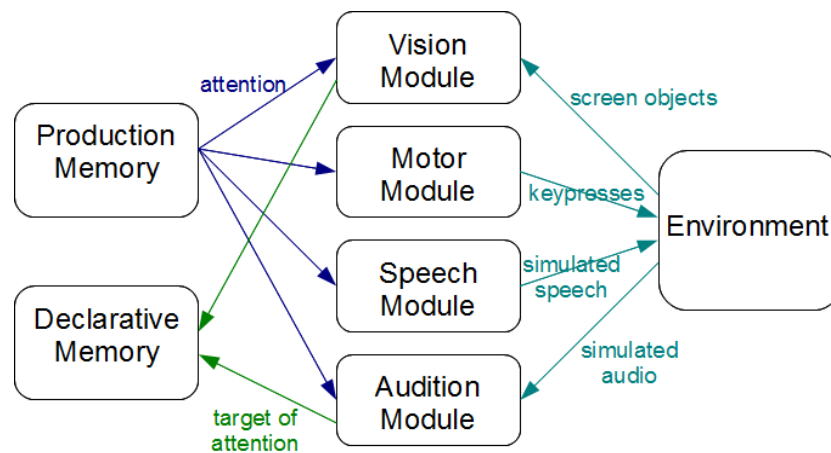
Production Memory

Declarative Memory

attention

Vision Module

Motor Module

Speech Module

Audition Module

target of attention

screen objects

keypresses

simulated speech

simulated audio

Environment